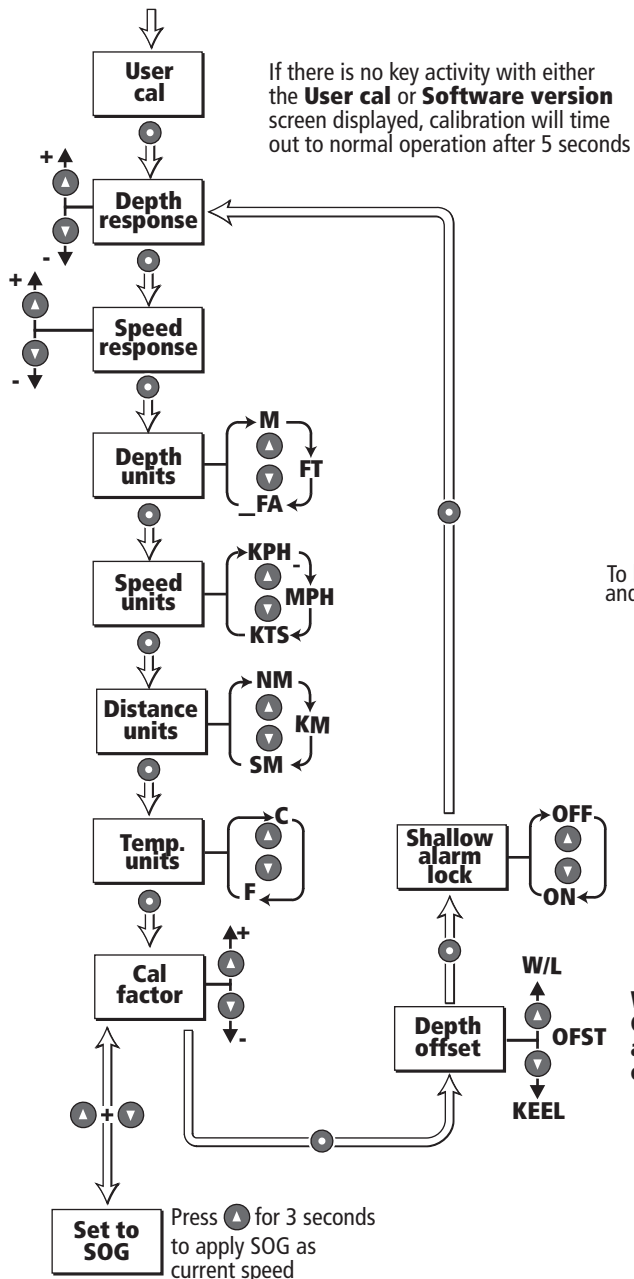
User cal

If there is no key activity with either the **User cal** or **Software version** screen displayed, calibration will time out to normal operation after 5 seconds

+

-

Depth response

+

-

Speed response

Depth units

M

FT

FA

Speed units

KPH

MPH

KTS

Distance units

NM

KM

SM

Temp. units

C

F

Cal factor

+

-

+

Set to SOG

Press for 3 seconds to apply SOG as current speed

Shallow alarm lock

OFF

ON

W/L

Depth offset

OFST

KEEL

To
and

W
O
a
c